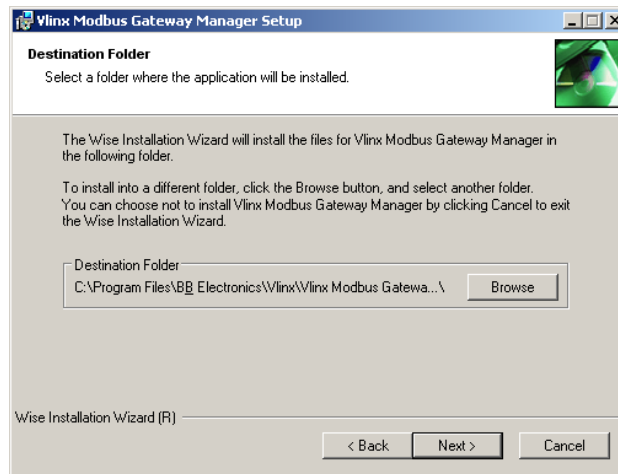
Vlinx Modbus Gateway Manager Setup

Destination Folder

Select a folder where the application will be installed.

The Wise Installation Wizard will install the files for Vlinx Modbus Gateway Manager in the following folder.

To install into a different folder, click the Browse button, and select another folder. You can choose not to install Vlinx Modbus Gateway Manager by clicking Cancel to exit the Wise Installation Wizard.

Destination Folder

C:\Program Files\BB Electronics\Vlinx\Vlinx Modbus Gatewa...\

Browse

Wise Installation Wizard (R)

< Back

Next >

Cancel